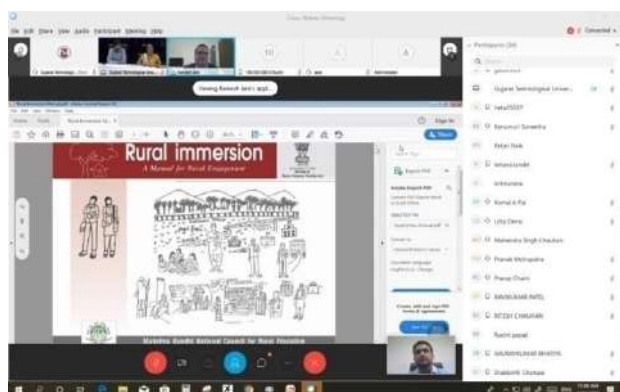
Rural immersion

A Manual for Rural Engagement

Mahatma Gandhi National Council for Rural Education

Viewing Ramesh Jani's appl...

Participants (38)

Gujarat Technological Univer...

Ketu25037

Banumati Suneetha

Ketan Naik

kirtanchandel

krishnanna

Komal A Pal

Lilly Dena

Mahendra Singh Chauhan

Pranab Mohapatra

Pranav Chaini

RAHULKUMAR PATEL

RITESH CHAUHAN

Rochit pappal

SAURABHKUMAR BHATIYA

Shailesh Chinaye

Export PDF

Adobe Export PDF

Convert

Create, edit and sign PDF forms & agreements